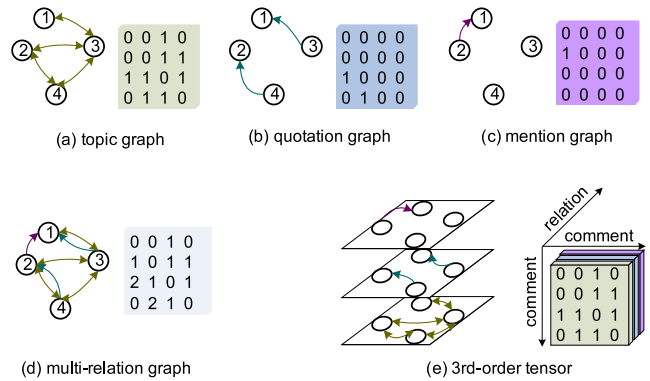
1
2
3
4

| 0 | 0 | 1 | 0 |
|---|---|---|---|
| 0 | 0 | 1 | 1 |
| 1 | 1 | 0 | 1 |
| 0 | 1 | 1 | 0 |

(a) topic graph

1
2
3
4

| 0 | 0 | 0 | 0 |
|---|---|---|---|
| 0 | 0 | 0 | 0 |
| 1 | 0 | 0 | 0 |
| 0 | 1 | 0 | 0 |

(b) quotation graph

1
2
3
4

| 0 | 0 | 0 | 0 |
|---|---|---|---|
| 1 | 0 | 0 | 0 |
| 0 | 0 | 0 | 0 |
| 0 | 0 | 0 | 0 |

(c) mention graph

1
2
3
4

| 0 | 0 | 1 | 0 |
|---|---|---|---|
| 1 | 0 | 1 | 1 |
| 2 | 1 | 0 | 1 |
| 0 | 2 | 1 | 0 |

(d) multi-relation graph

relation
comment
comment

| 0 | 0 | 1 | 0 |
|---|---|---|---|
| 0 | 0 | 1 | 1 |
| 1 | 1 | 0 | 1 |
| 0 | 1 | 1 | 0 |

(e) 3rd-order tensor